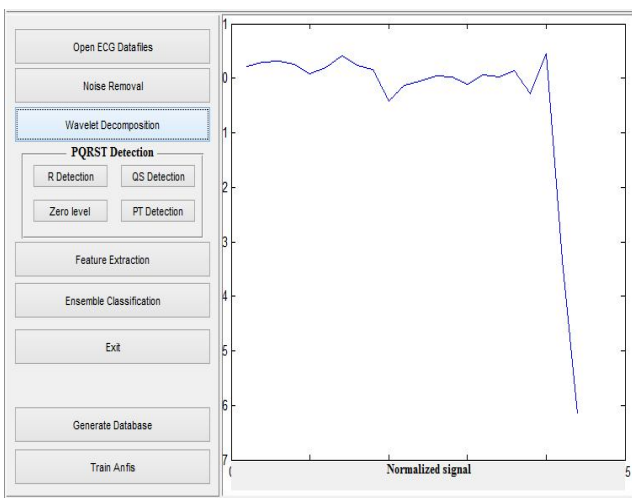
Open ECG Datafiles

Noise Removal

Wavelet Decomposition

PQRST Detection

R Detection

QS Detection

Zero level

PT Detection

Feature Extraction

Ensemble Classification

Exit

Generate Database

Train Anfis

1
0
1
2
3
4
5
6
7

0
5

Normalized signal